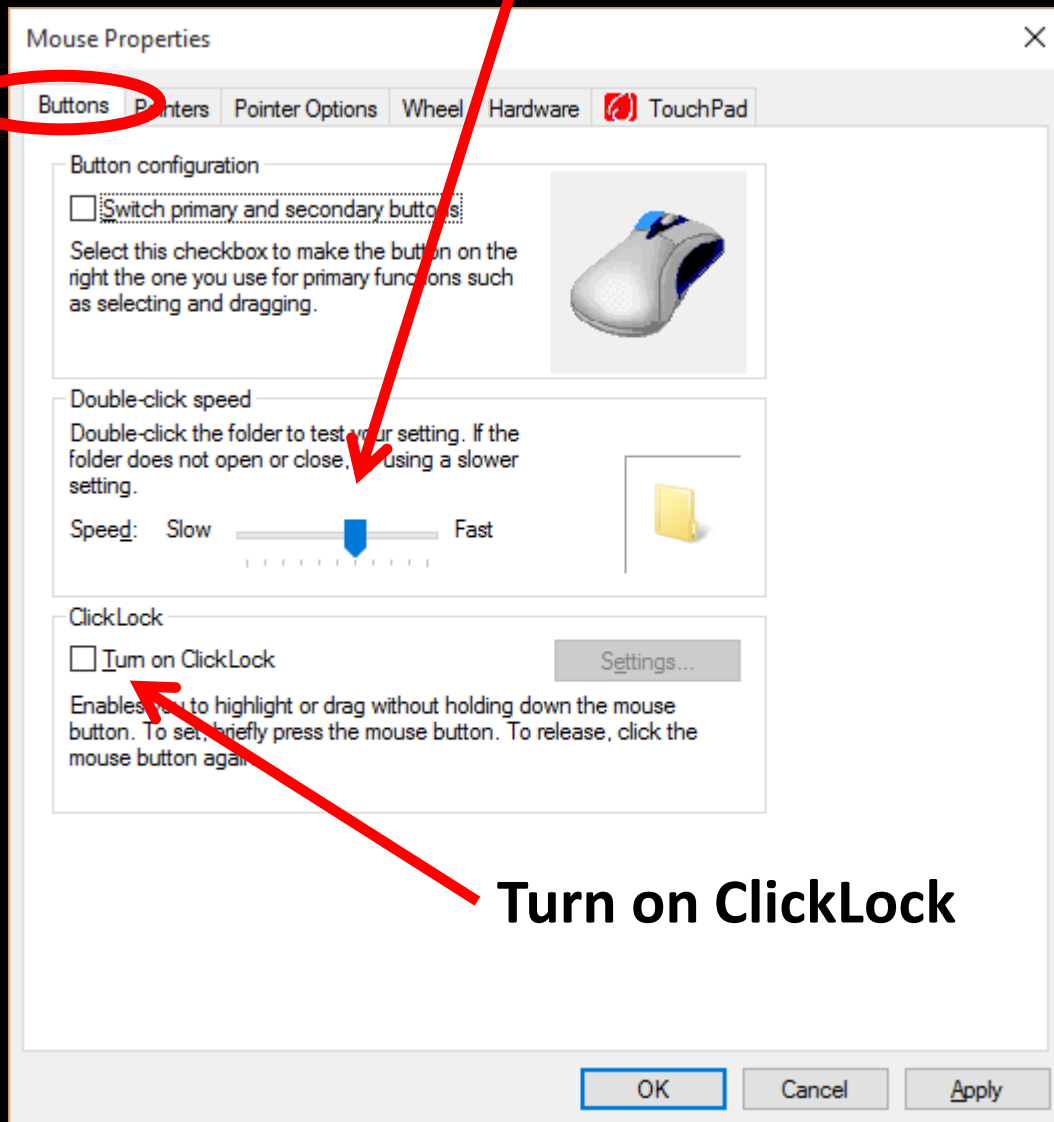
Mouse Properties

Buttons | P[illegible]nters | Pointer Options | Wheel | Hardware | TouchPad

Button configuration

Switch primary and secondary butto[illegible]s

Select this checkbox to make the butt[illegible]n on the right the one you use for primary fun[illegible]ions such as selecting and dragging.

Double-click speed

Double-click the folder to test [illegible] setting. If the folder does not open or close, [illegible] using a slower setting.

Speed: Slow Fast

ClickLock

Turn on ClickLock

Settings...

Enables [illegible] to highlight or drag without holding down the mouse button. To set, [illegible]riefly press the mouse button. To release, click the mouse button aga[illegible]

Turn on ClickLock

OK Cancel Apply